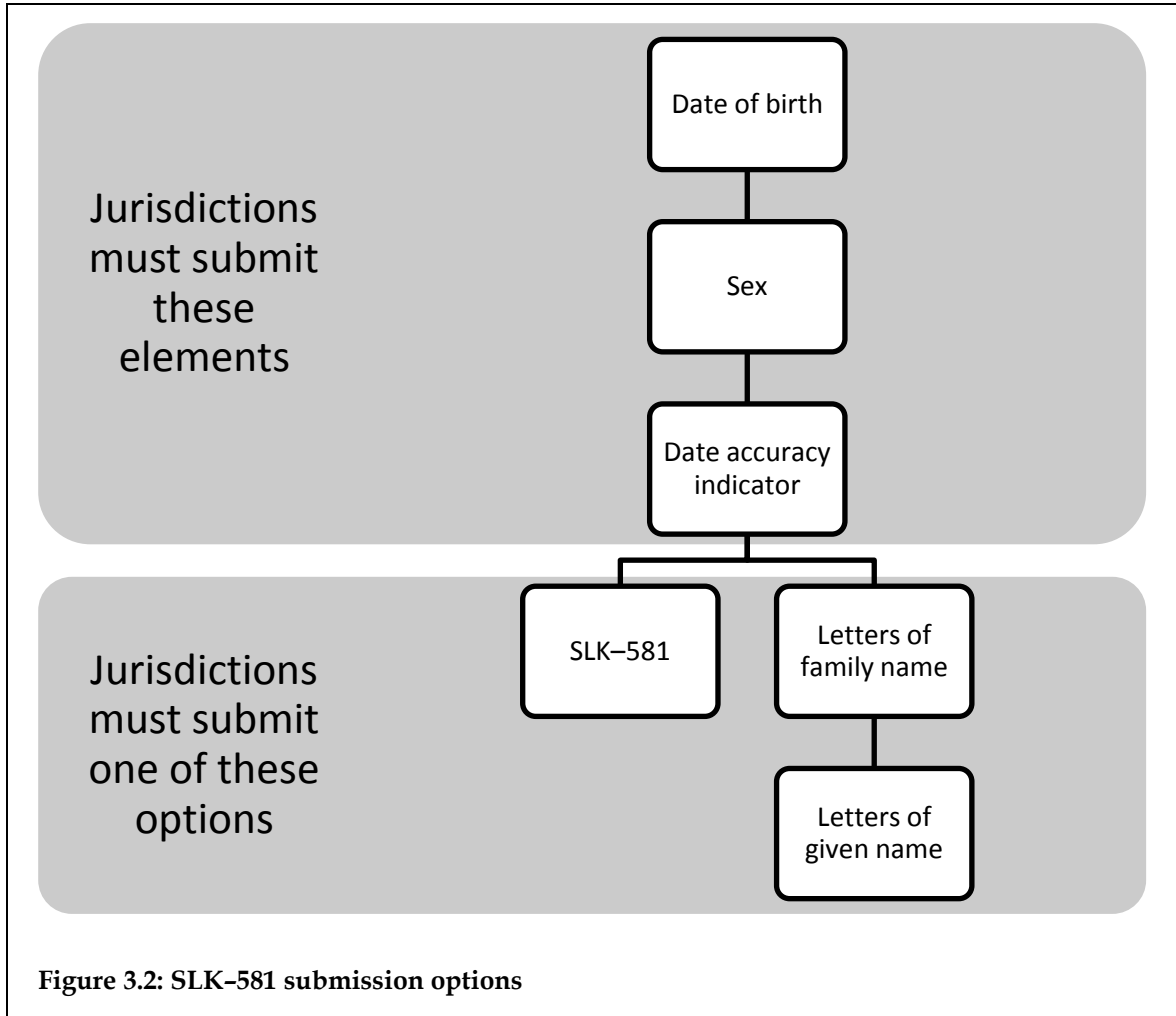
Jurisdictions must submit these elements

Date of birth

Sex

Date accuracy indicator

Jurisdictions must submit one of these options

SLK–581

Letters of family name

Letters of given name

**Figure 3.2: SLK–581 submission options**